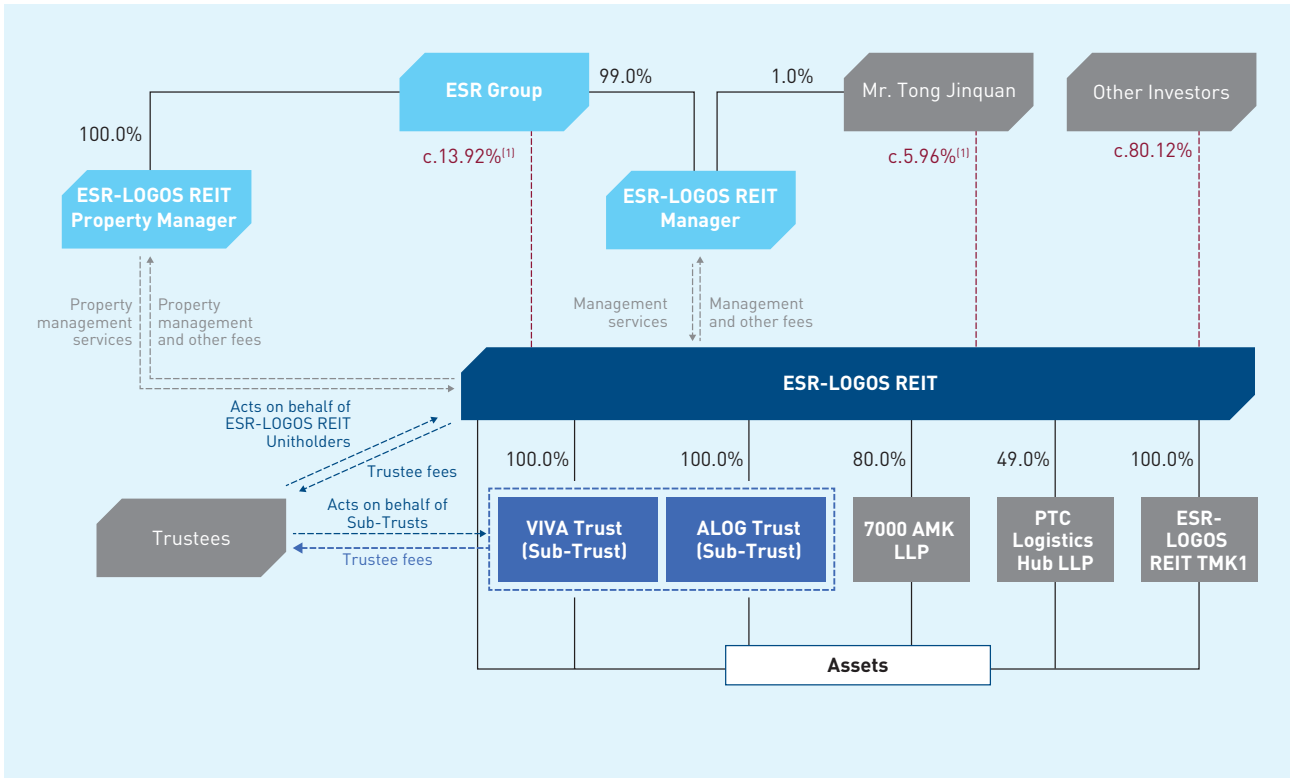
ESR Group

99.0%

1.0%

Mr. Tong Jinquan

Other Investors

100.0%

c.13.92%$^{(1)}$

c.5.96%$^{(1)}$

c.80.12%

ESR-LOGOS REIT Property Manager

ESR-LOGOS REIT Manager

Property management services

Property management and other fees

Management services

Management and other fees

ESR-LOGOS REIT

Acts on behalf of ESR-LOGOS REIT Unitholders

Trustee fees

100.0%

100.0%

80.0%

49.0%

100.0%

Trustees

Acts on behalf of Sub-Trusts

Trustee fees

VIVA Trust (Sub-Trust)

ALOG Trust (Sub-Trust)

7000 AMK LLP

PTC Logistics Hub LLP

ESR-LOGOS REIT TMK1

Assets